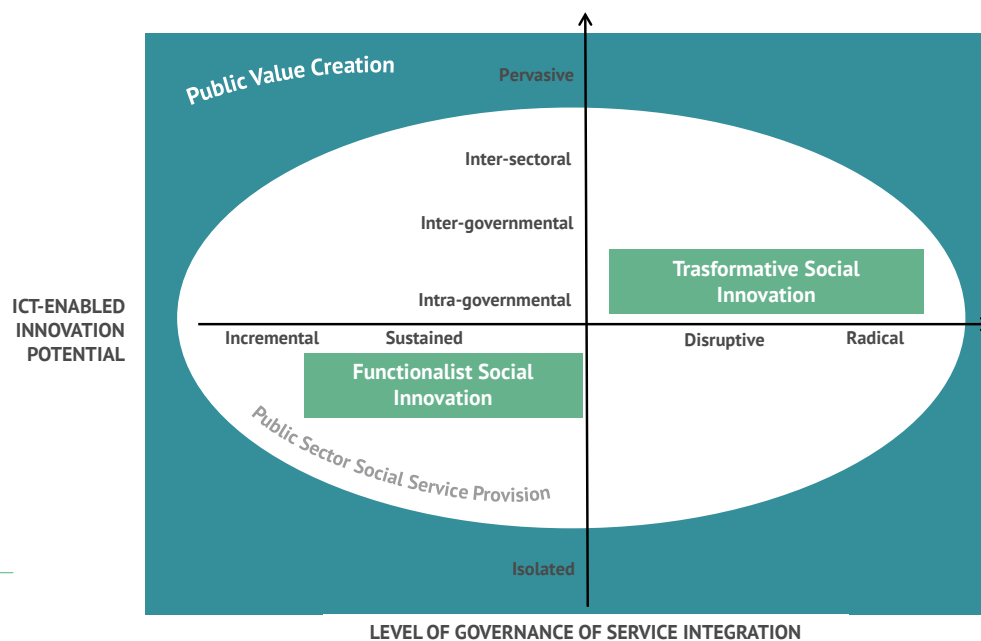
Public Value Creation

Pervasive

Inter-sectoral

Inter-governmental

Intra-governmental

Trasformative Social Innovation

ICT-ENABLED INNOVATION POTENTIAL

Incremental

Sustained

Disruptive

Radical

Functionalist Social Innovation

Public Sector Social Service Provision

Isolated

LEVEL OF GOVERNANCE OF SERVICE INTEGRATION